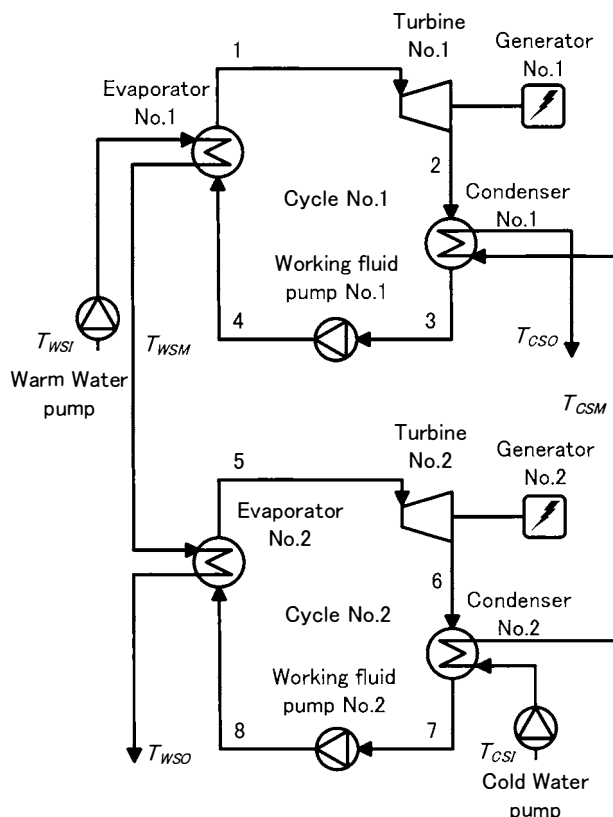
Turbine No.1

Generator No.1

1

Evaporator No.1

2

Cycle No.1

Condenser No.1

Working fluid pump No.1

$T_{WSI}$

$T_{WSM}$

4

3

$T_{CSO}$

Warm Water pump

$T_{CSM}$

Turbine No.2

Generator No.2

5

Evaporator No.2

6

Cycle No.2

Condenser No.2

Working fluid pump No.2

8

7

$T_{WSO}$

$T_{CSI}$

Cold Water pump